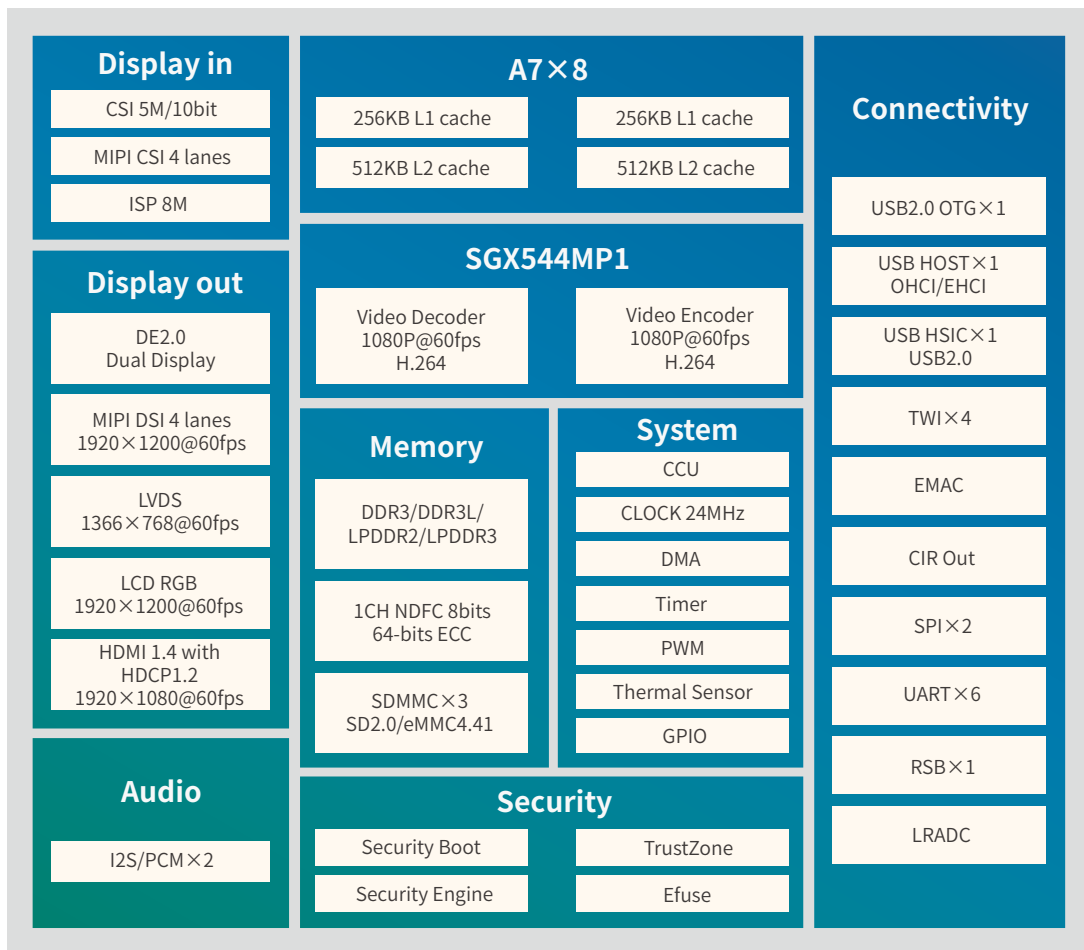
Display in

CSI 5M/10bit

MIPI CSI 4 lanes

ISP 8M

Display out

DE2.0
Dual Display

MIPI DSI 4 lanes
1920×1200@60fps

LVDS
1366×768@60fps

LCD RGB
1920×1200@60fps

HDMI 1.4 with
HDCP1.2
1920×1080@60fps

Audio

I2S/PCM×2

A7×8

256KB L1 cache

256KB L1 cache

512KB L2 cache

512KB L2 cache

SGX544MP1

Video Decoder
1080P@60fps
H.264

Video Encoder
1080P@60fps
H.264

Memory

DDR3/DDR3L/
LPDDR2/LPDDR3

1CH NDFC 8bits
64-bits ECC

SDMMC×3
SD2.0/eMMC4.41

System

CCU

CLOCK 24MHz

DMA

Timer

PWM

Thermal Sensor

GPIO

Security

Security Boot

TrustZone

Security Engine

Efuse

Connectivity

USB2.0 OTG×1

USB HOST×1
OHCI/EHCI

USB HSIC×1
USB2.0

TWI×4

EMAC

CIR Out

SPI×2

UART×6

RSB×1

LRADC